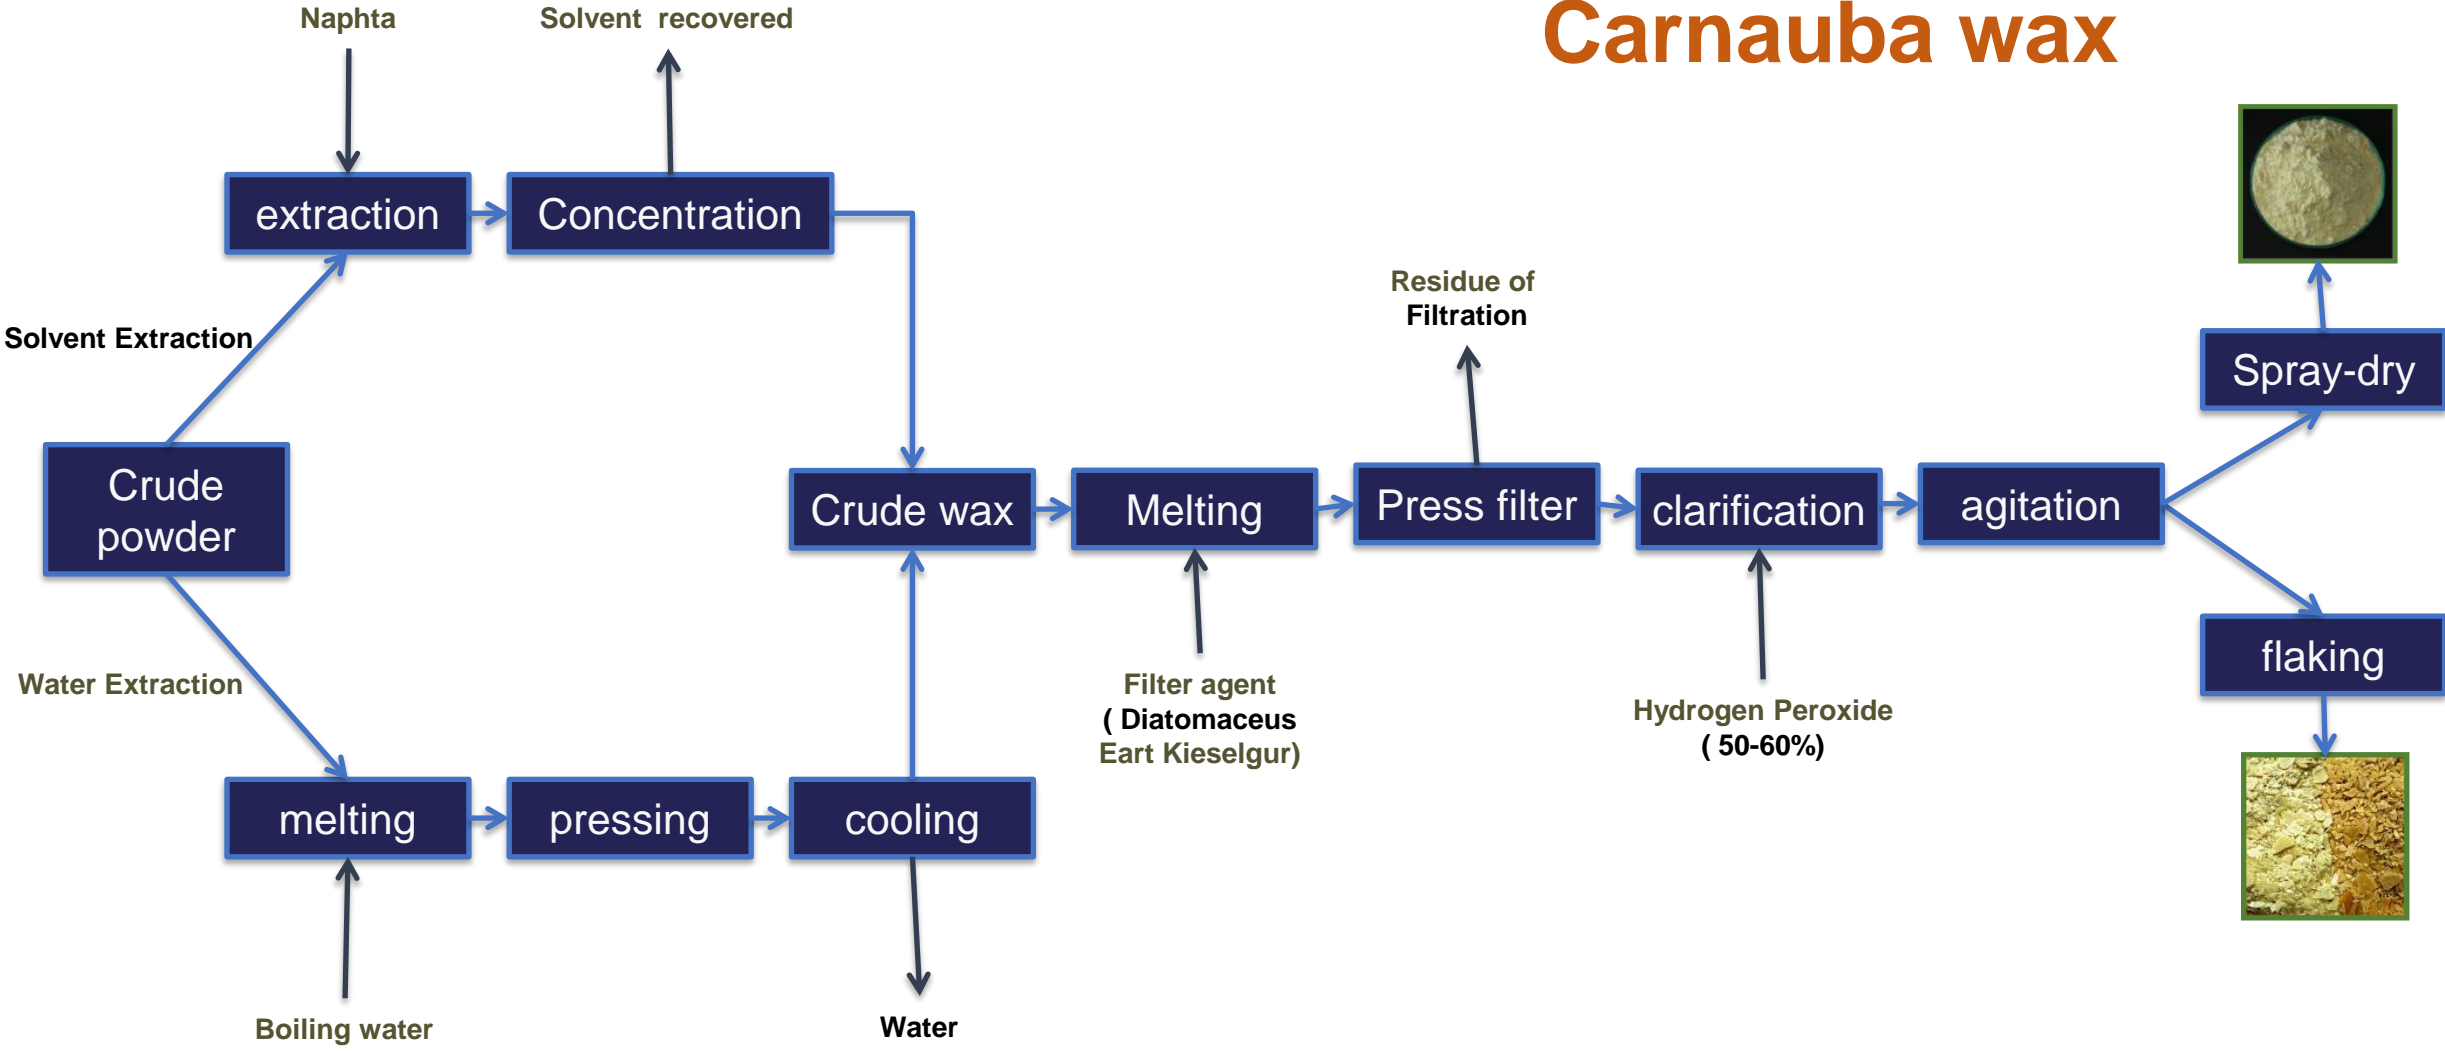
Carnauba wax

Naphta

Solvent recovered

extraction

Concentration

Solvent Extraction

Crude powder

Water Extraction

melting

pressing

cooling

Boiling water

Water

Crude wax

Melting

Filter agent
( Diatomaceus
Eart Kieselgur)

Residue of
Filtration

Press filter

clarification

Hydrogen Peroxide
( 50-60%)

agitation

Spray-dry

flaking